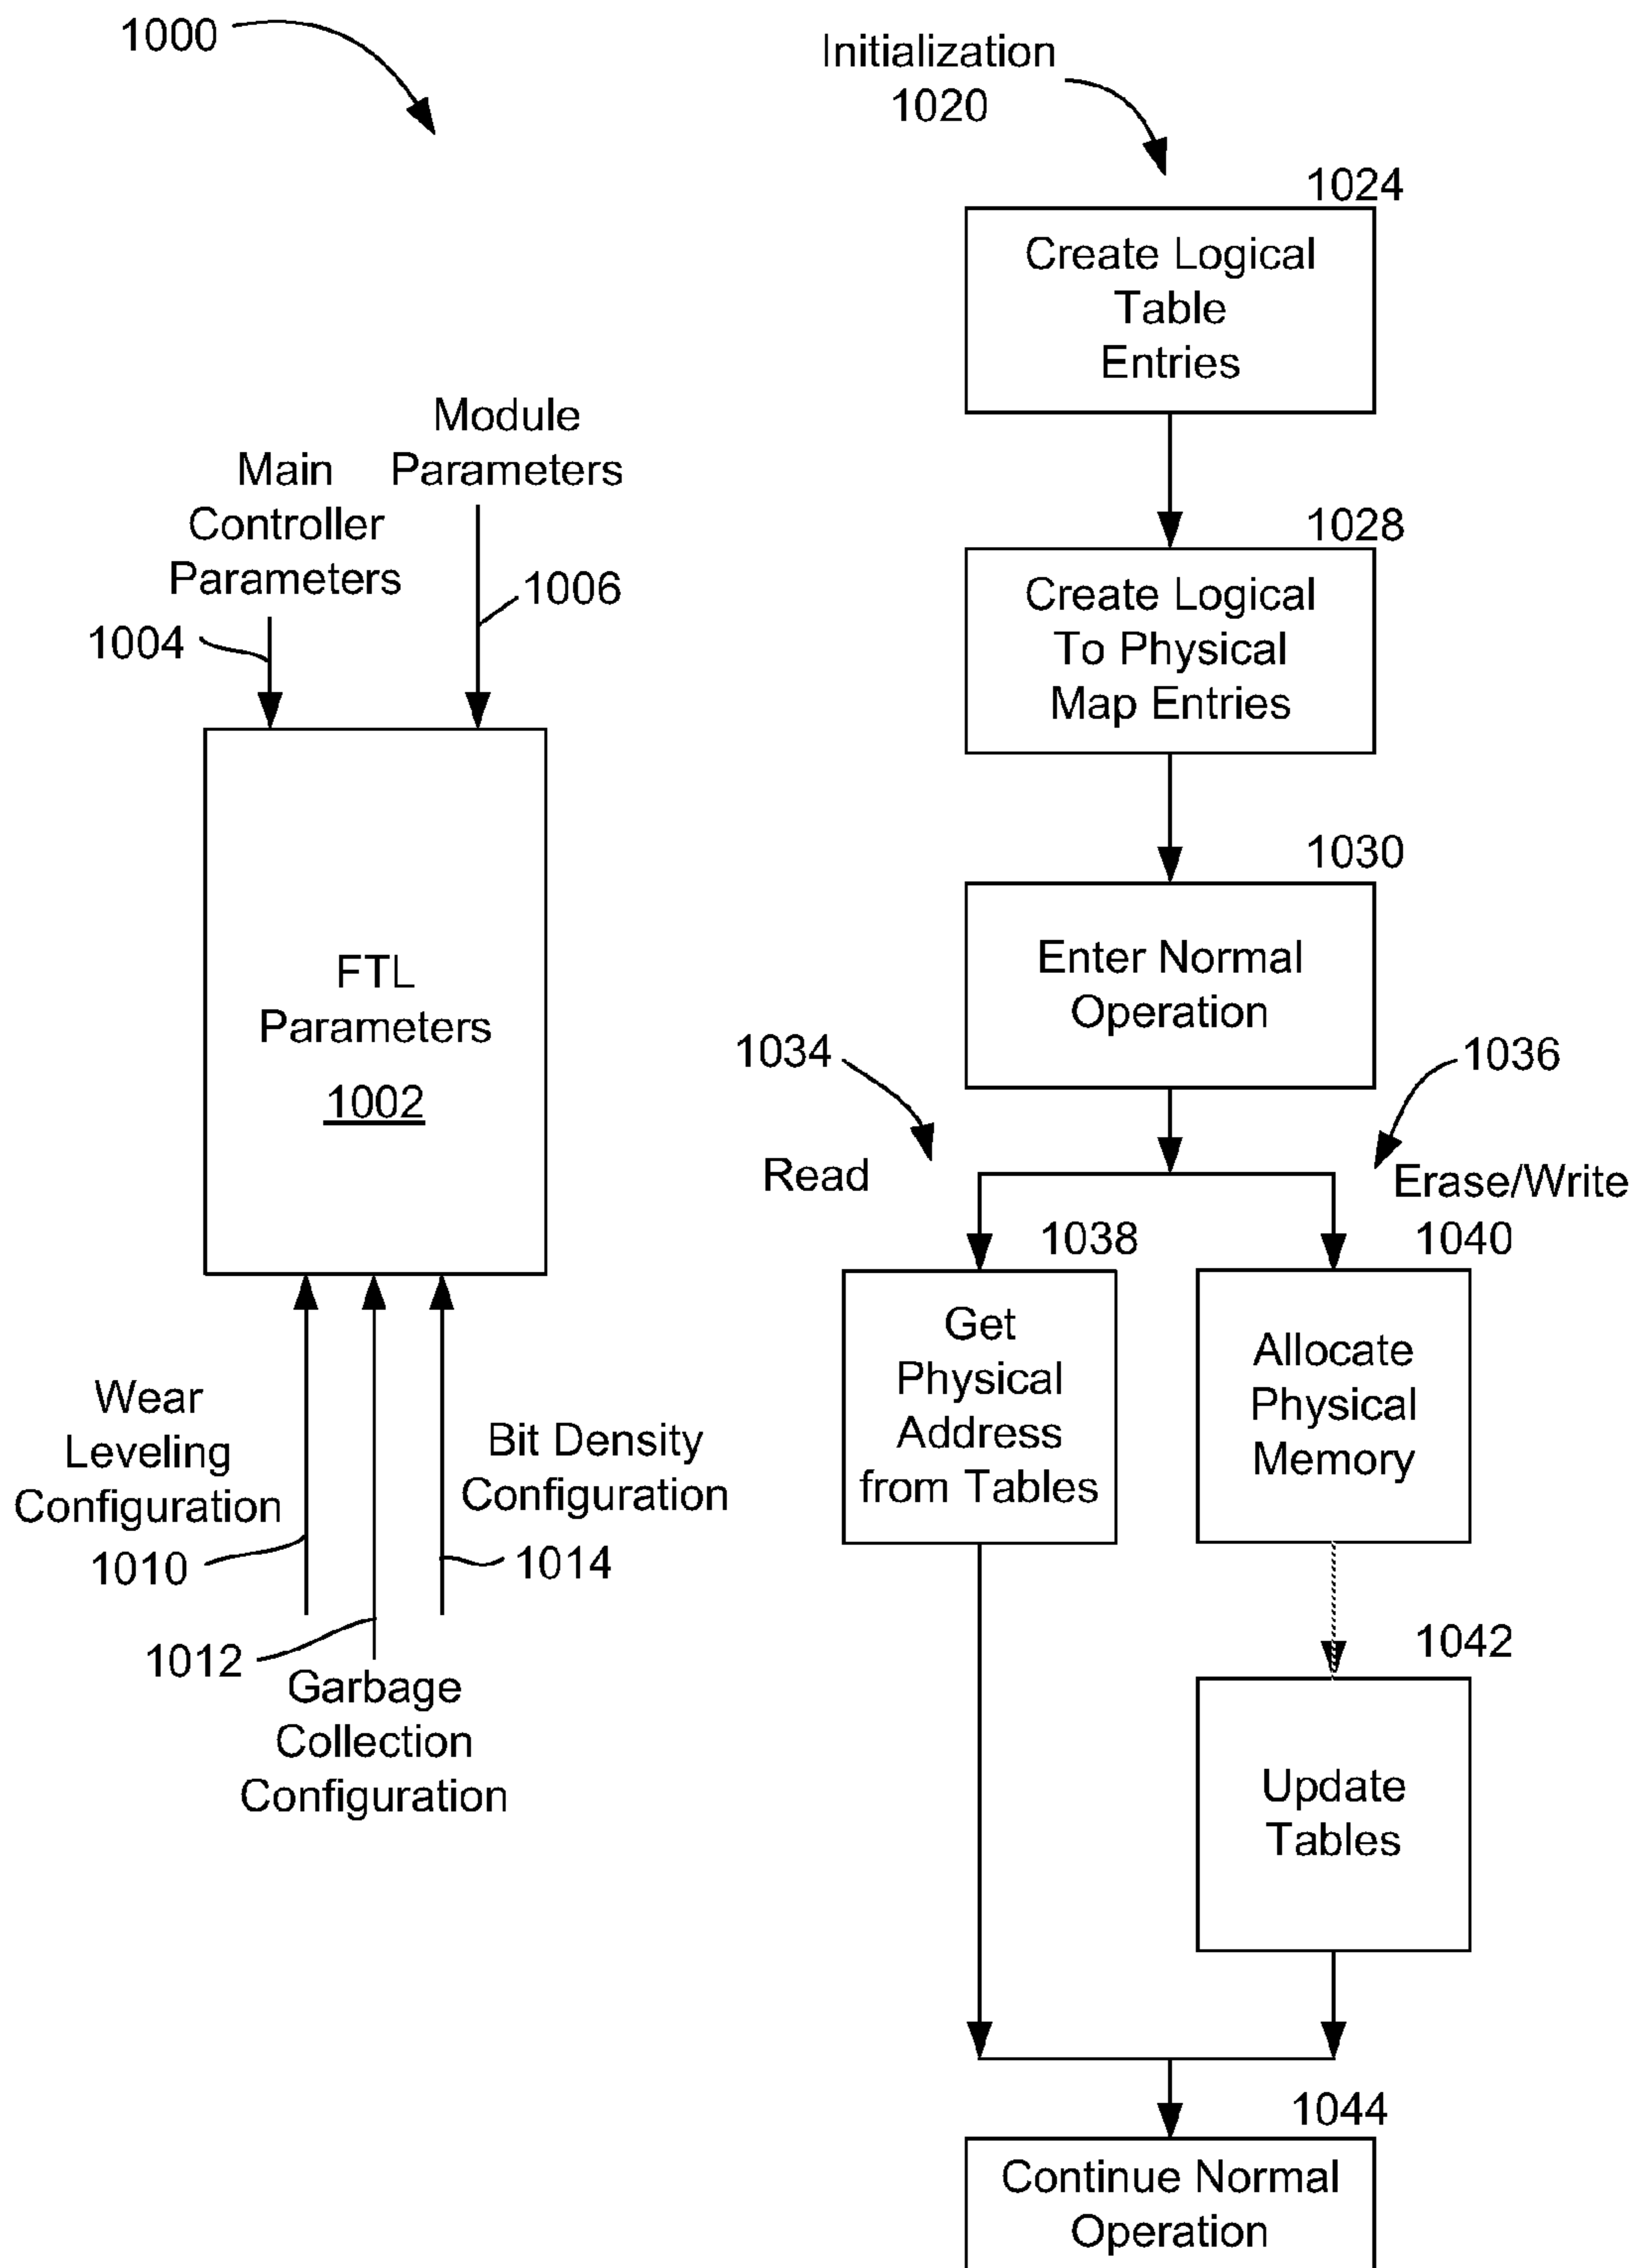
1000

Main Controller Parameters

Module Parameters

1004

1006

FTL Parameters
1002

Wear Leveling Configuration

1010

Bit Density Configuration

1014

1012

Garbage Collection Configuration

Initialization 1020

1024

Create Logical Table Entries

1028

Create Logical To Physical Map Entries

1030

Enter Normal Operation

1034

Read

1036

Erase/Write

1038

Get Physical Address from Tables

1040

Allocate Physical Memory

1042

Update Tables

1044

Continue Normal Operation